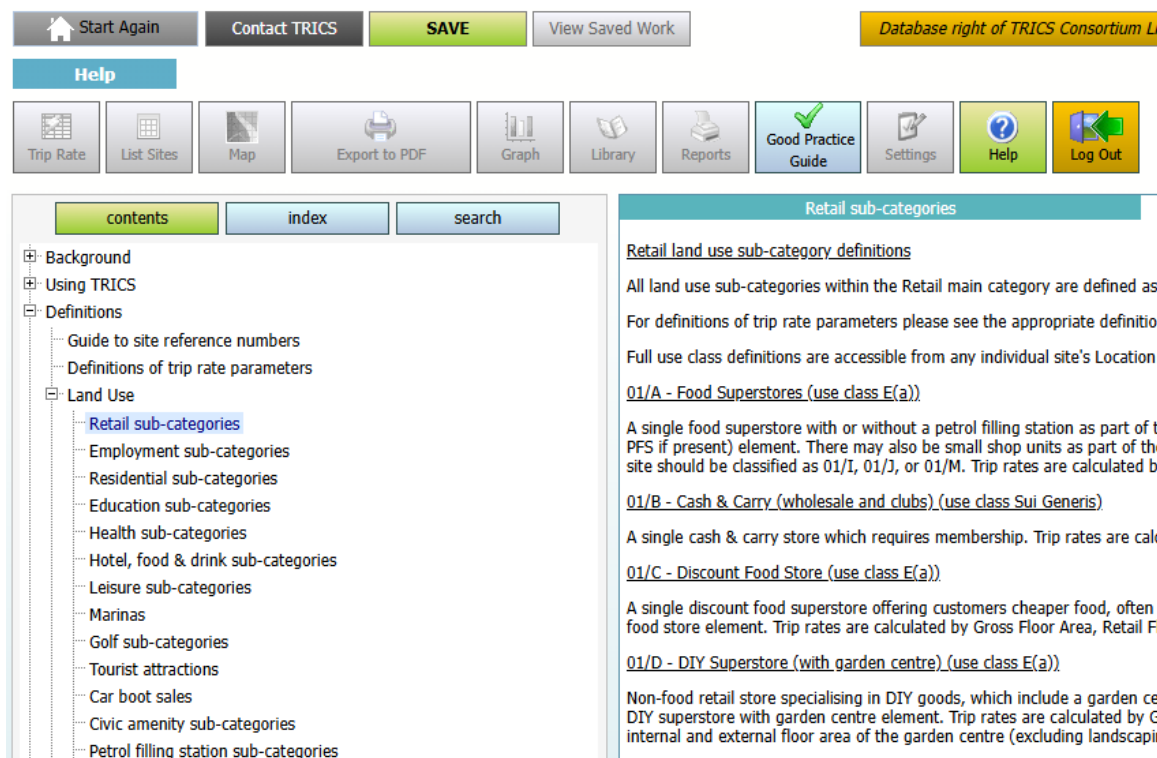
Start Again
Contact TRICS
SAVE
View Saved Work
Database right of TRICS Consortium L

Help

Trip Rate
List Sites
Map
Export to PDF
Graph
Library
Reports
Good Practice Guide
Settings
Help
Log Out

contents
index
search

Background
Using TRICS
Definitions
Guide to site reference numbers
Definitions of trip rate parameters
Land Use
Retail sub-categories
Employment sub-categories
Residential sub-categories
Education sub-categories
Health sub-categories
Hotel, food & drink sub-categories
Leisure sub-categories
Marinas
Golf sub-categories
Tourist attractions
Car boot sales
Civic amenity sub-categories
Petrol filling station sub-categories

Retail sub-categories

Retail land use sub-category definitions

All land use sub-categories within the Retail main category are defined as

For definitions of trip rate parameters please see the appropriate definitio

Full use class definitions are accessible from any individual site's Location

01/A - Food Superstores (use class E(a))

A single food superstore with or without a petrol filling station as part of t PFS if present) element. There may also be small shop units as part of th site should be classified as 01/I, 01/J, or 01/M. Trip rates are calculated b

01/B - Cash & Carry (wholesale and clubs) (use class Sui Generis)

A single cash & carry store which requires membership. Trip rates are cal

01/C - Discount Food Store (use class E(a))

A single discount food superstore offering customers cheaper food, often food store element. Trip rates are calculated by Gross Floor Area, Retail F

01/D - DIY Superstore (with garden centre) (use class E(a))

Non-food retail store specialising in DIY goods, which include a garden ce DIY superstore with garden centre element. Trip rates are calculated by G internal and external floor area of the garden centre (excluding landscapi